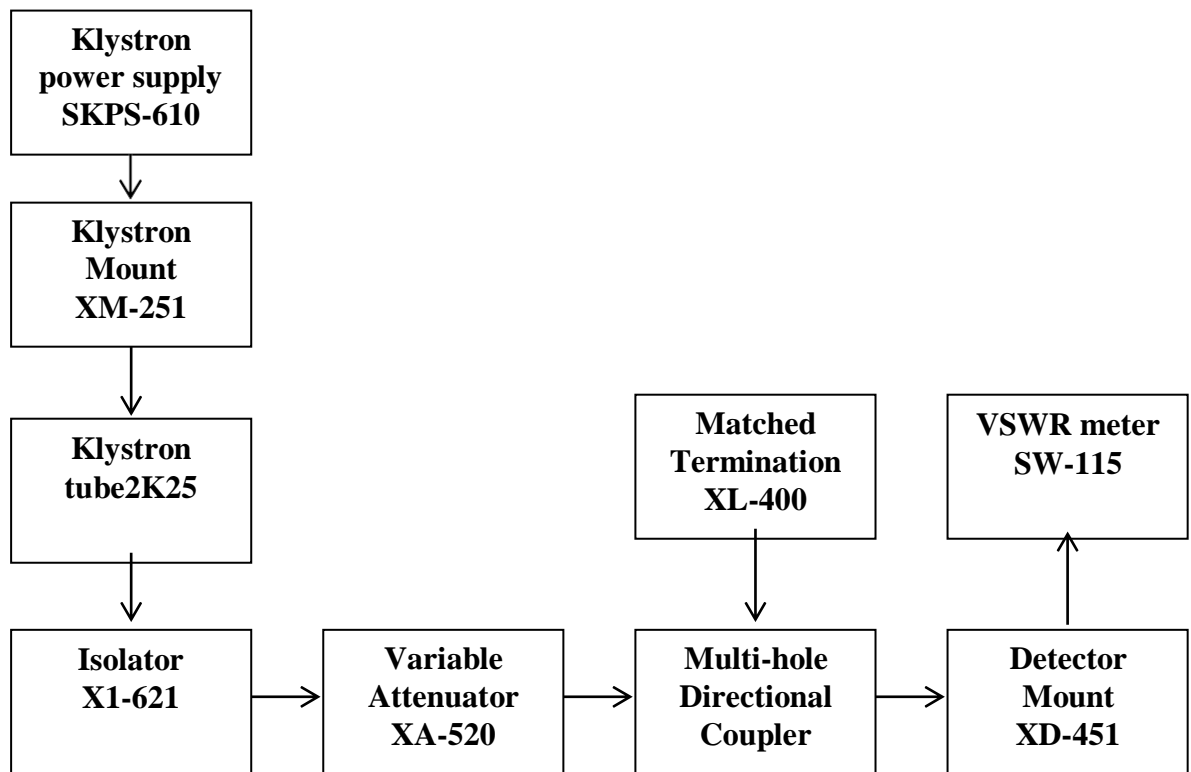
Klystron power supply SKPS-610

Klystron Mount XM-251

Klystron tube2K25

Matched Termination XL-400

VSWR meter SW-115

Isolator X1-621

Variable Attenuator XA-520

Multi-hole Directional Coupler

Detector Mount XD-451